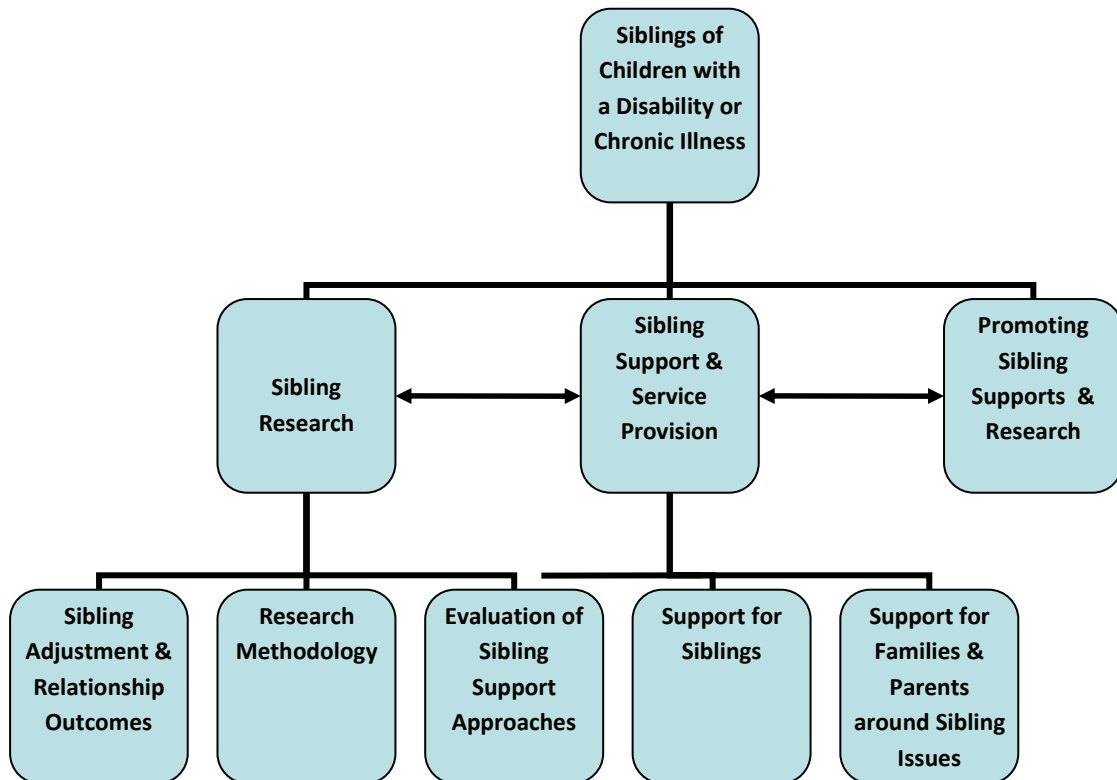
Siblings of Children with a Disability or Chronic Illness

Sibling Research

Sibling Support & Service Provision

Promoting Sibling Supports & Research

Sibling Adjustment & Relationship Outcomes

Research Methodology

Evaluation of Sibling Support Approaches

Support for Siblings

Support for Families & Parents around Sibling Issues